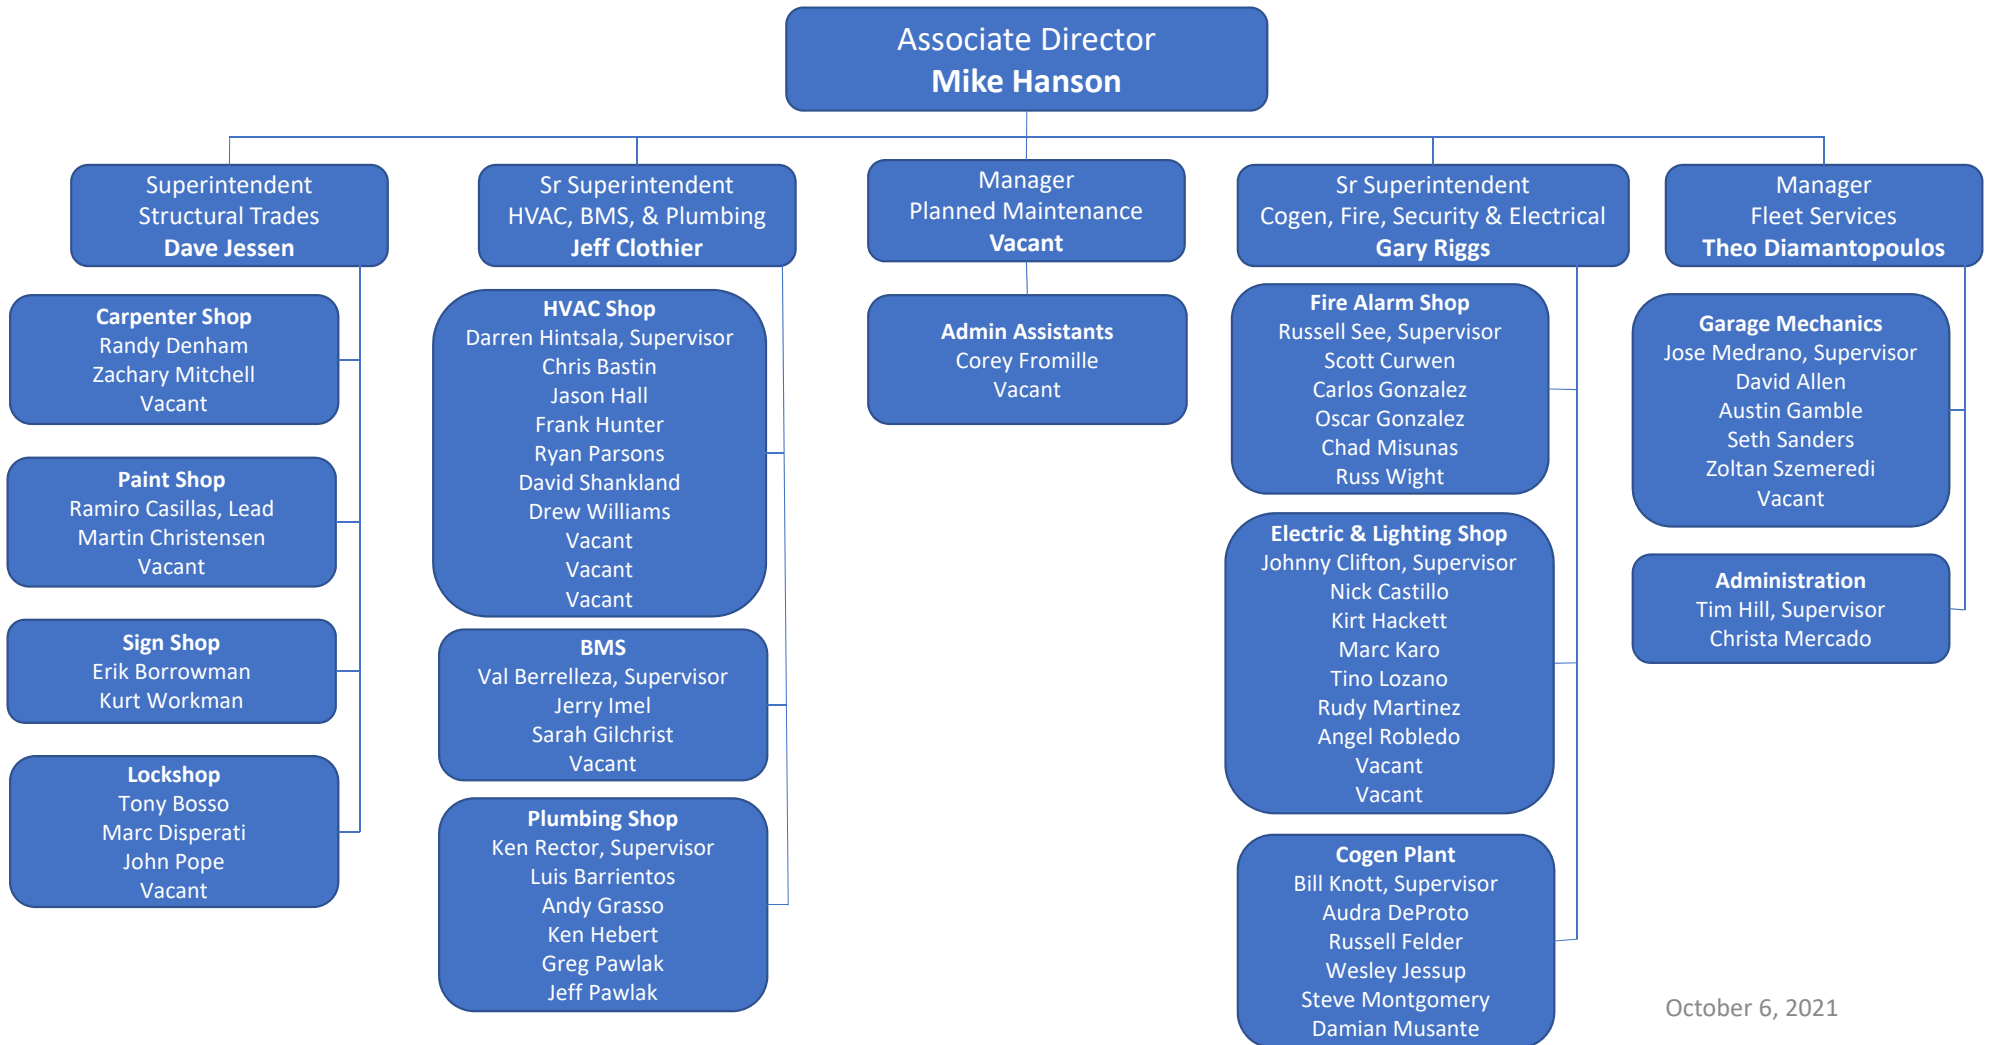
Associate Director
Mike Hanson

Superintendent
Structural Trades
Dave Jessen

Carpenter Shop
Randy Denham
Zachary Mitchell
Vacant

Paint Shop
Ramiro Casillas, Lead
Martin Christensen
Vacant

Sign Shop
Erik Borrowman
Kurt Workman

Lockshop
Tony Bosso
Marc Disperati
John Pope
Vacant

Sr Superintendent
HVAC, BMS, & Plumbing
Jeff Clothier

HVAC Shop
Darren Hintsala, Supervisor
Chris Bastin
Jason Hall
Frank Hunter
Ryan Parsons
David Shankland
Drew Williams
Vacant
Vacant
Vacant

BMS
Val Berrelleza, Supervisor
Jerry Imel
Sarah Gilchrist
Vacant

Plumbing Shop
Ken Rector, Supervisor
Luis Barrientos
Andy Grasso
Ken Hebert
Greg Pawlak
Jeff Pawlak

Manager
Planned Maintenance
Vacant

Admin Assistants
Corey Fromille
Vacant

Sr Superintendent
Cogen, Fire, Security & Electrical
Gary Riggs

Fire Alarm Shop
Russell See, Supervisor
Scott Curwen
Carlos Gonzalez
Oscar Gonzalez
Chad Misunas
Russ Wight

Electric & Lighting Shop
Johnny Clifton, Supervisor
Nick Castillo
Kirt Hackett
Marc Karo
Tino Lozano
Rudy Martinez
Angel Robledo
Vacant
Vacant

Cogen Plant
Bill Knott, Supervisor
Audra DeProto
Russell Felder
Wesley Jessup
Steve Montgomery
Damian Musante

Manager
Fleet Services
Theo Diamantopoulos

Garage Mechanics
Jose Medrano, Supervisor
David Allen
Austin Gamble
Seth Sanders
Zoltan Szemeredi
Vacant

Administration
Tim Hill, Supervisor
Christa Mercado

October 6, 2021